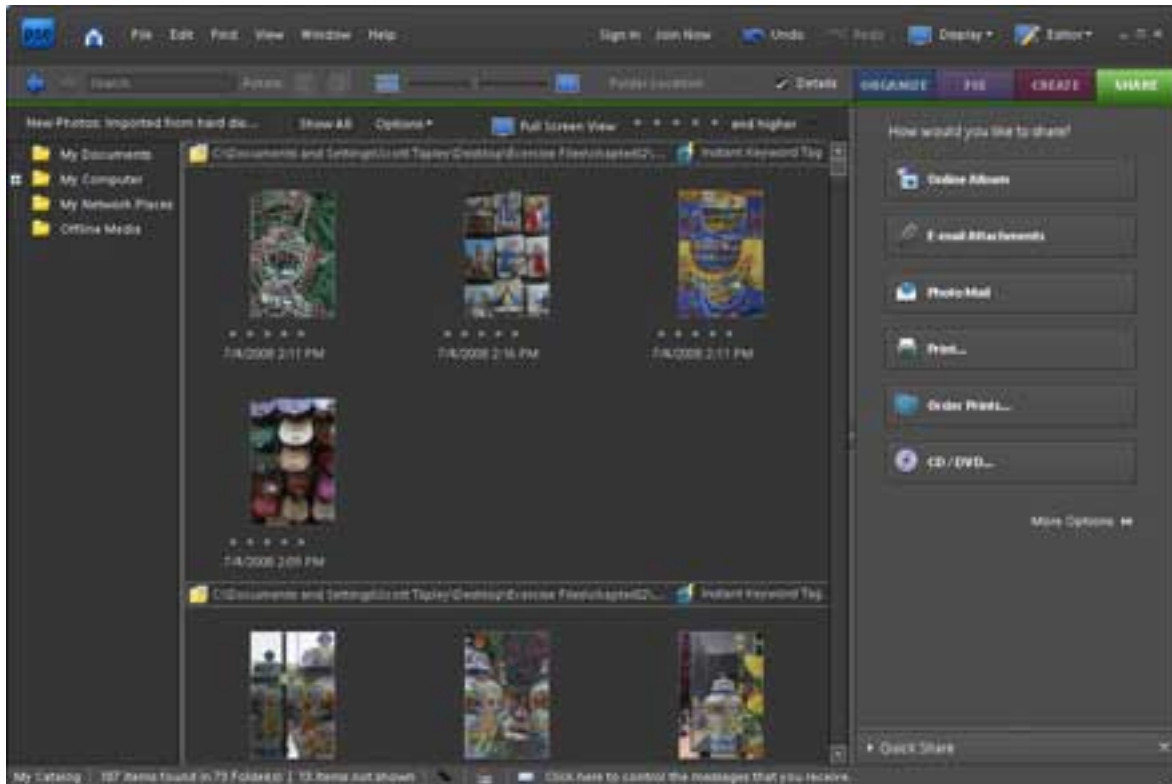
PSE File Edit Find View Window Help Sign In Join Now Undo Redo Display ▾ Editor ▾

Search Rotate Folder Location ✓ Details ORGANIZE FIX CREATE SHARE

New Photos: Imported from hard dis... Show All Options ▾ Full Screen View ★ ★ ★ ★ ★ and higher

My Documents
My Computer
My Network Places
Offline Media

C:\Documents and Settings\Scott Tapley\Desktop\Exercise Files\chapter02\... Instant Keyword Tag

★ ★ ★ ★ ★
7/4/2008 2:11 PM

★ ★ ★ ★ ★
7/4/2008 2:16 PM

★ ★ ★ ★ ★
7/4/2008 2:11 PM

★ ★ ★ ★ ★
7/4/2008 2:09 PM

C:\Documents and Settings\Scott Tapley\Desktop\Exercise Files\chapter02\... Instant Keyword Tag

How would you like to share?

Online Album

E-mail Attachments

Photo Mail

Print...

Order Prints...

CD / DVD...

More Options ▸▸

▸ Quick Share

My Catalog | 187 items found in 73 Folder(s) | 13 items not shown | Click here to control the messages that you receive.